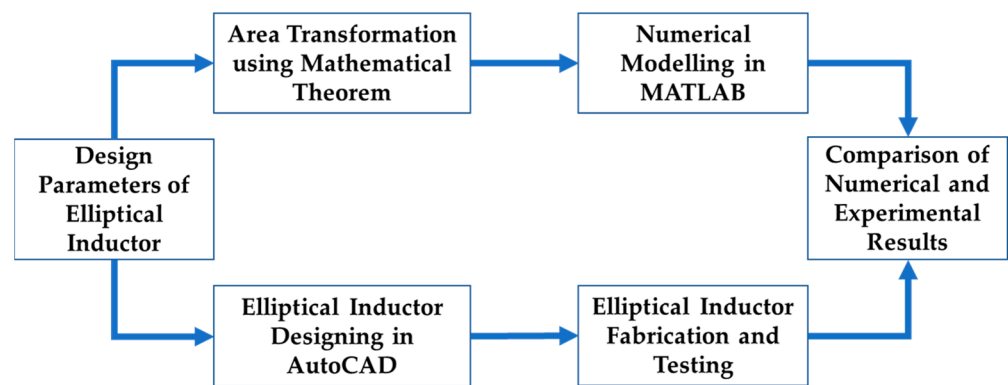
Design Parameters of Elliptical Inductor

Area Transformation using Mathematical Theorem

Numerical Modelling in MATLAB

Elliptical Inductor Designing in AutoCAD

Elliptical Inductor Fabrication and Testing

Comparison of Numerical and Experimental Results